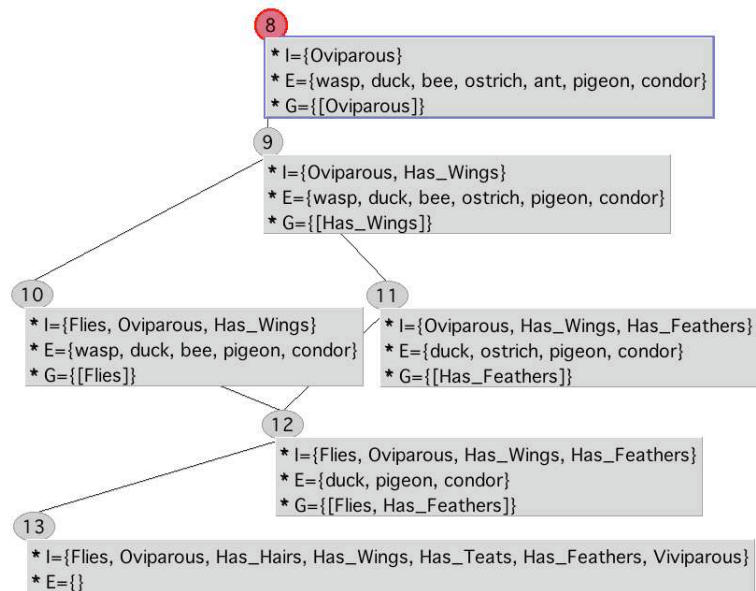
8

* I={Oviparous}
* E={wasp, duck, bee, ostrich, ant, pigeon, condor}
* G={[Oviparous]}

9

* I={Oviparous, Has_Wings}
* E={wasp, duck, bee, ostrich, pigeon, condor}
* G={[Has_Wings]}

10

* I={Flies, Oviparous, Has_Wings}
* E={wasp, duck, bee, pigeon, condor}
* G={[Flies]}

11

* I={Oviparous, Has_Wings, Has_Feathers}
* E={duck, ostrich, pigeon, condor}
* G={[Has_Feathers]}

12

* I={Flies, Oviparous, Has_Wings, Has_Feathers}
* E={duck, pigeon, condor}
* G={[Flies, Has_Feathers]}

13

* I={Flies, Oviparous, Has_Hairs, Has_Wings, Has_Teats, Has_Feathers, Viviparous}
* E={}